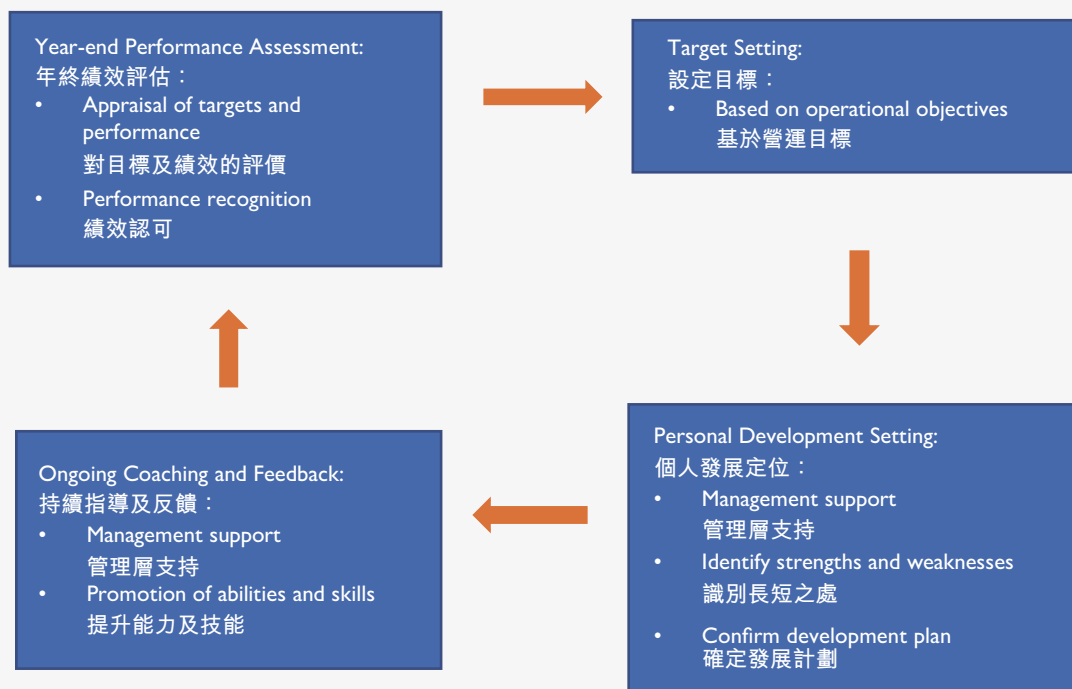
Year-end Performance Assessment:
年終績效評估：
• Appraisal of targets and performance
對目標及績效的評價
• Performance recognition
績效認可

Target Setting:
設定目標：
• Based on operational objectives
基於營運目標

Personal Development Setting:
個人發展定位：
• Management support
管理層支持
• Identify strengths and weaknesses
識別長短之處
• Confirm development plan
確定發展計劃

Ongoing Coaching and Feedback:
持續指導及反饋：
• Management support
管理層支持
• Promotion of abilities and skills
提升能力及技能